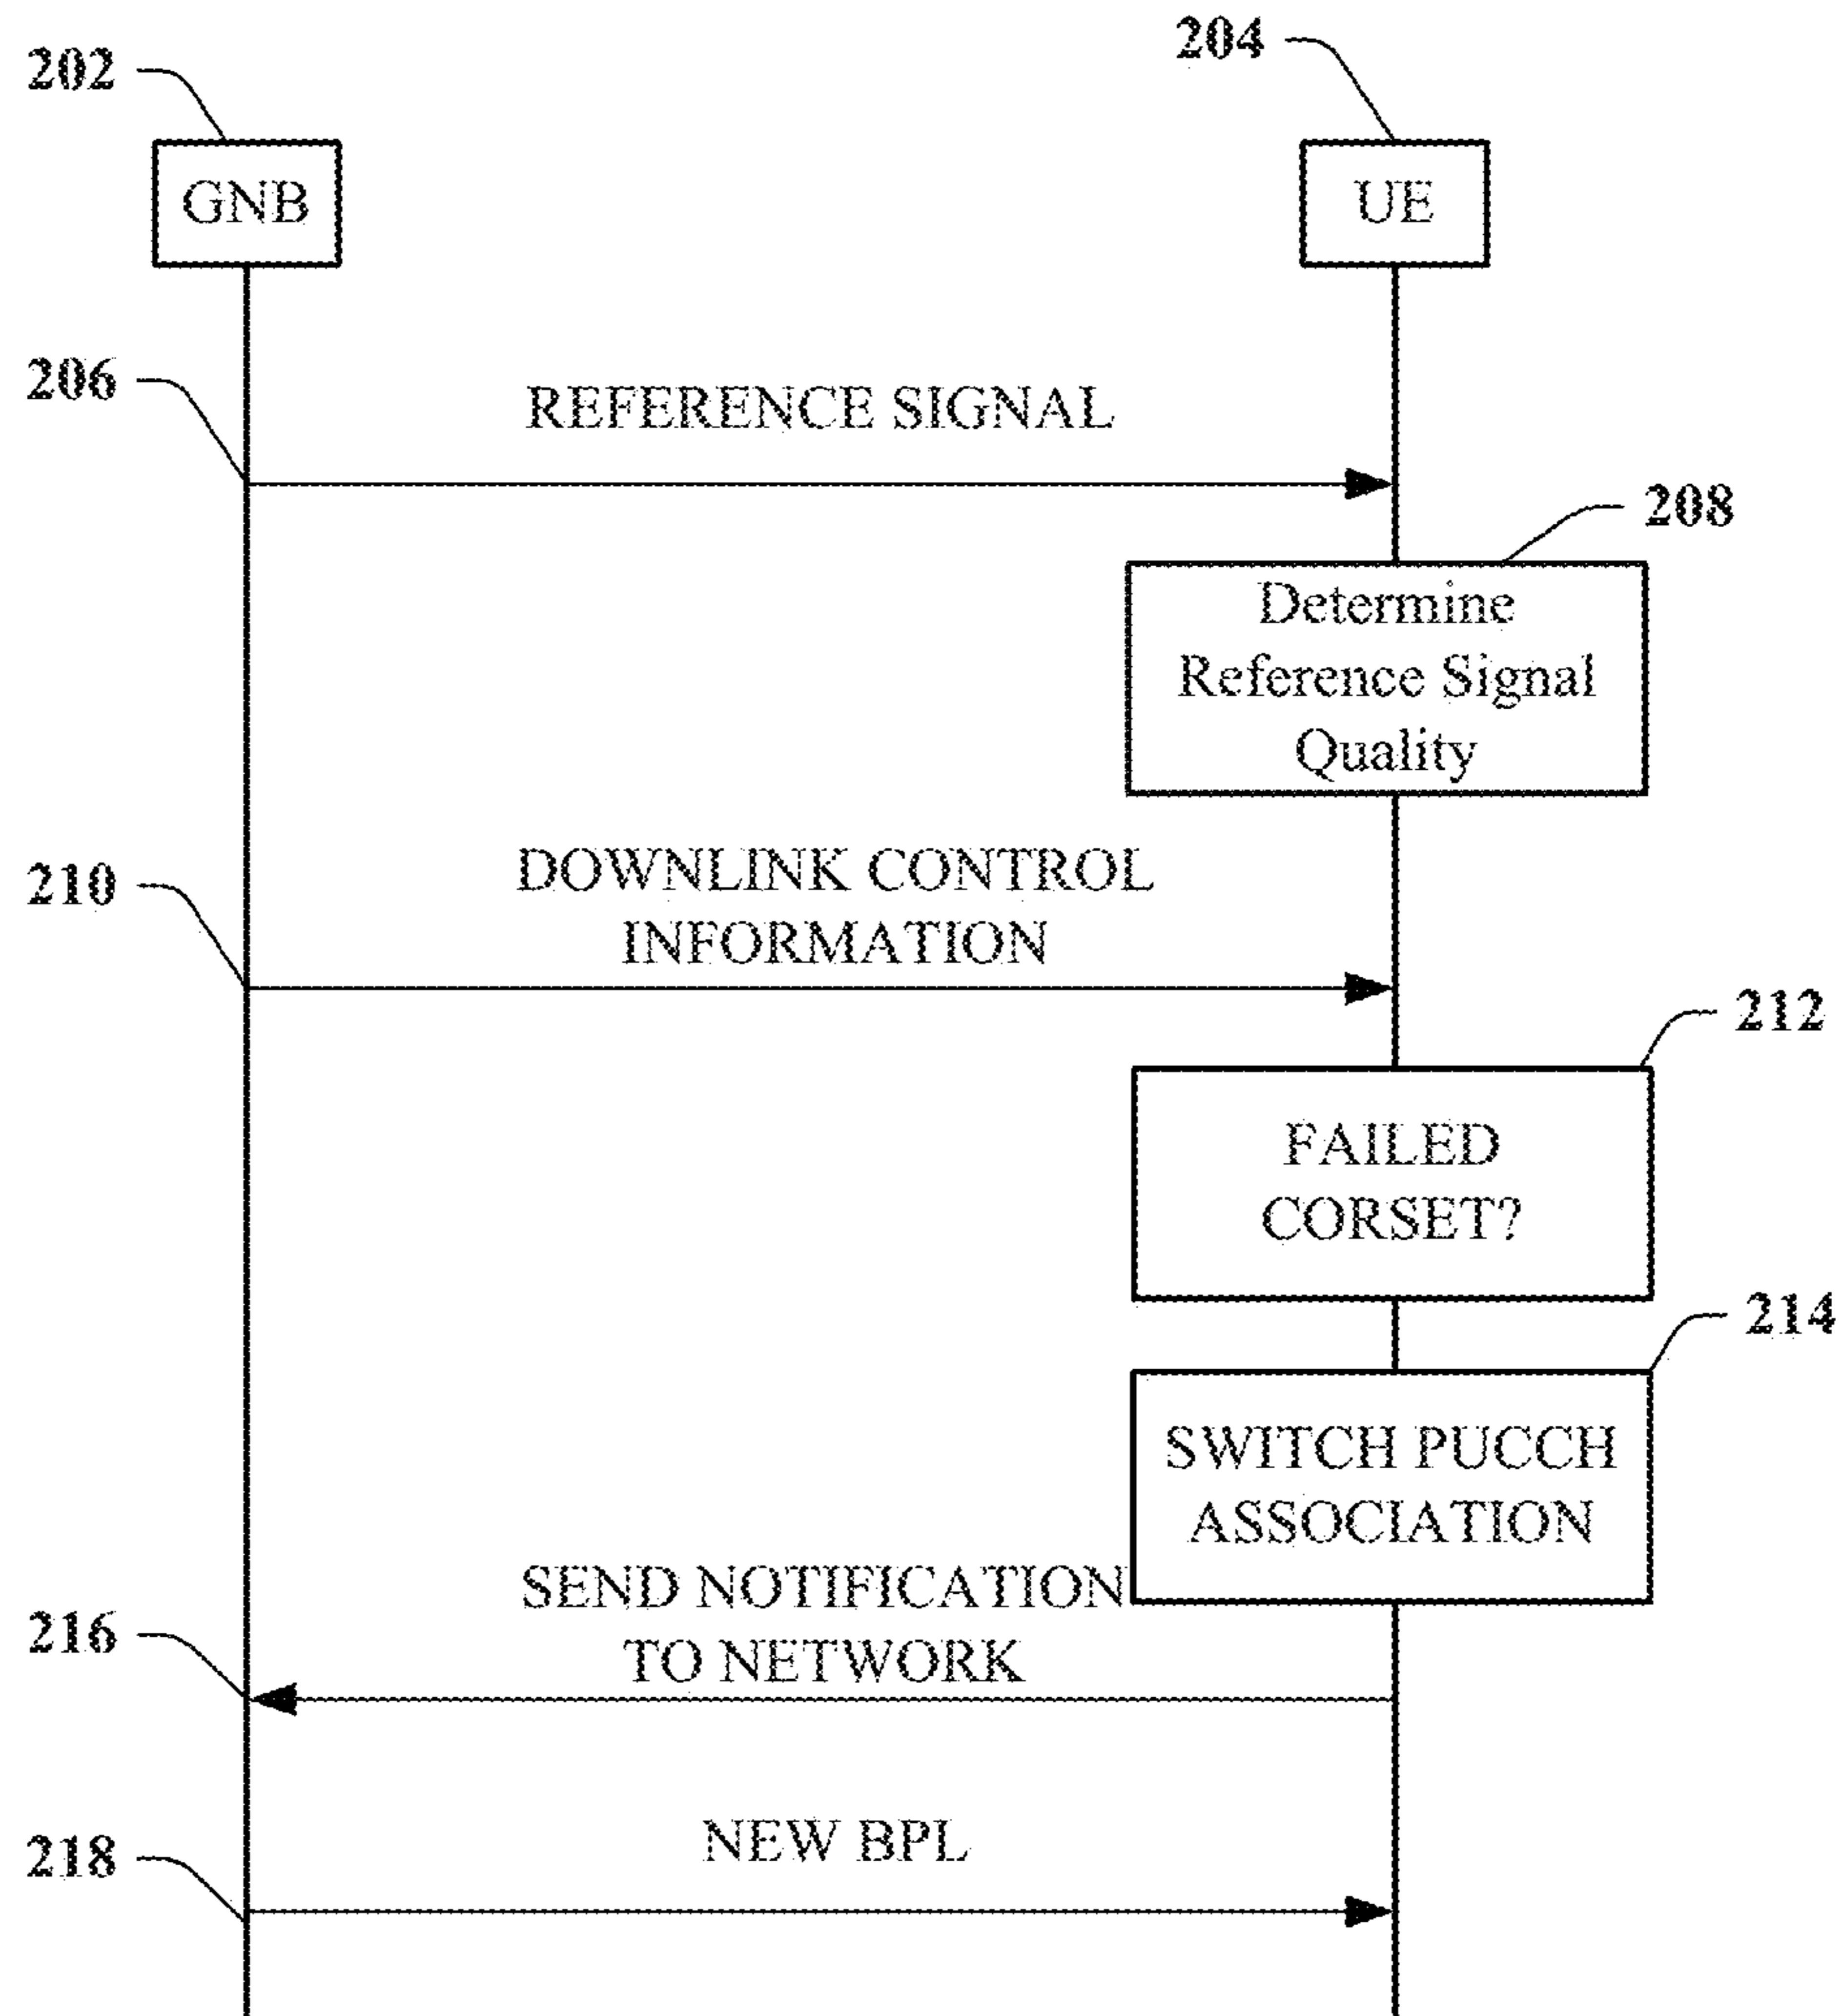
202

204

GNB

UE

206

REFERENCE SIGNAL

208

Determine Reference Signal Quality

210

DOWNLINK CONTROL INFORMATION

212

FAILED CORSET?

214

SWITCH PUCCH ASSOCIATION

216

SEND NOTIFICATION TO NETWORK

218

NEW BPL